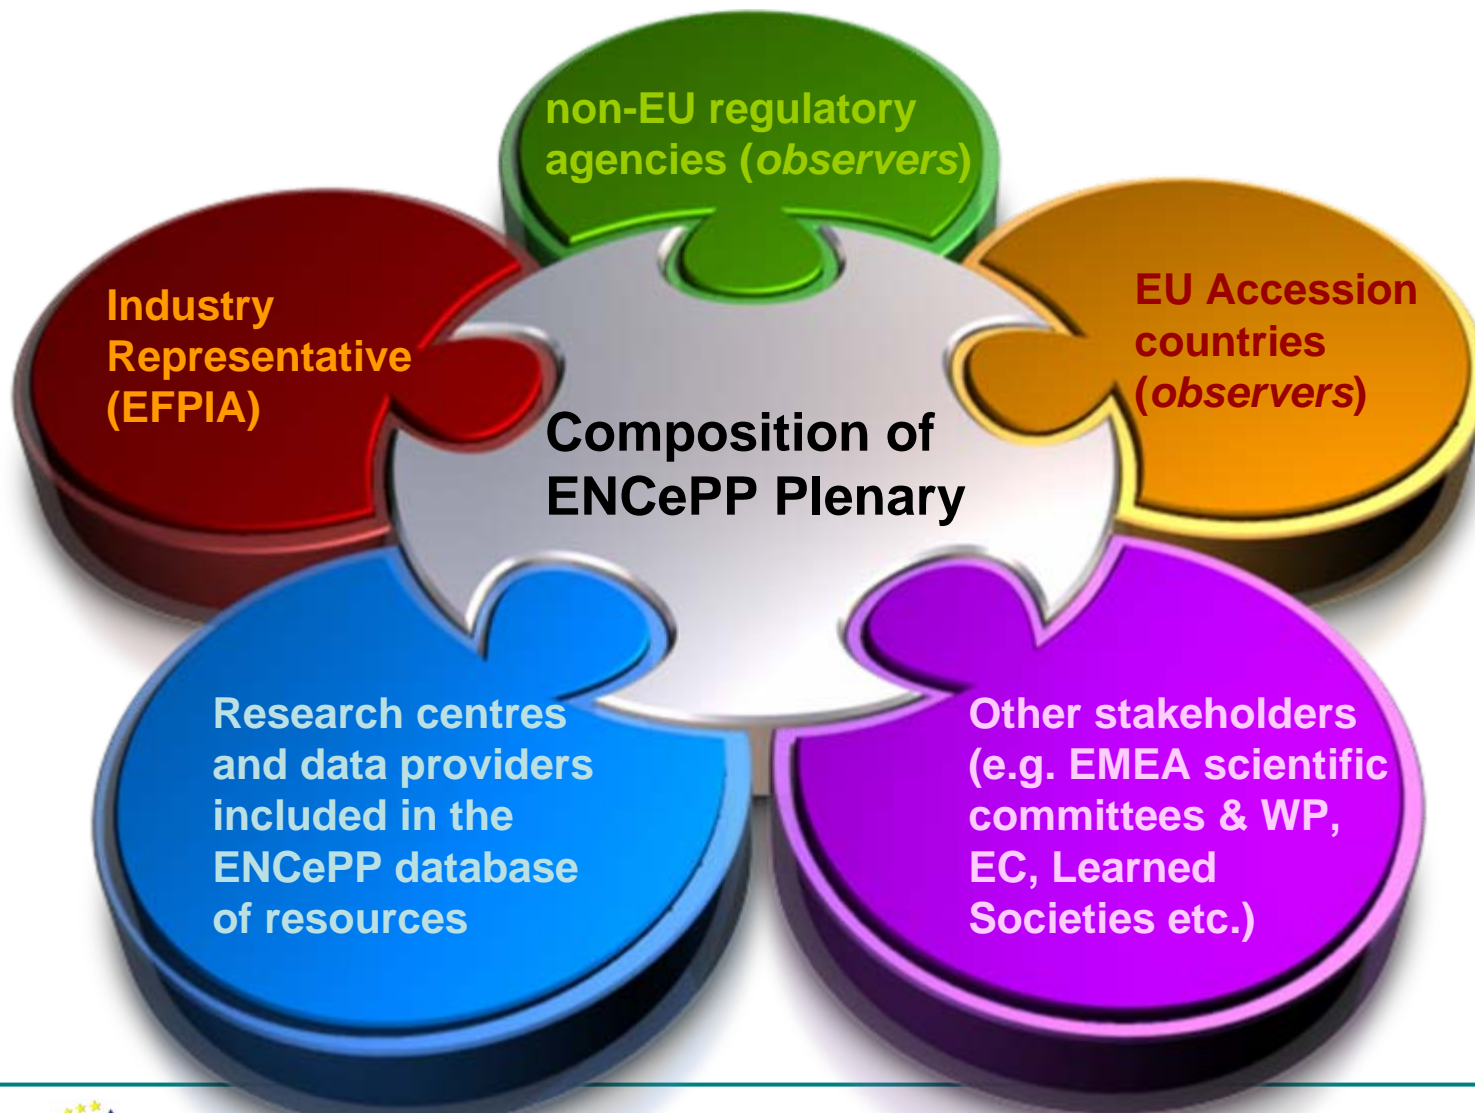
non-EU regulatory agencies (*observers*)

Industry Representative (EFPIA)

EU Accession countries (*observers*)

Composition of ENCePP Plenary

Research centres and data providers included in the ENCePP database of resources

Other stakeholders (e.g. EMEA scientific committees & WP, EC, Learned Societies etc.)